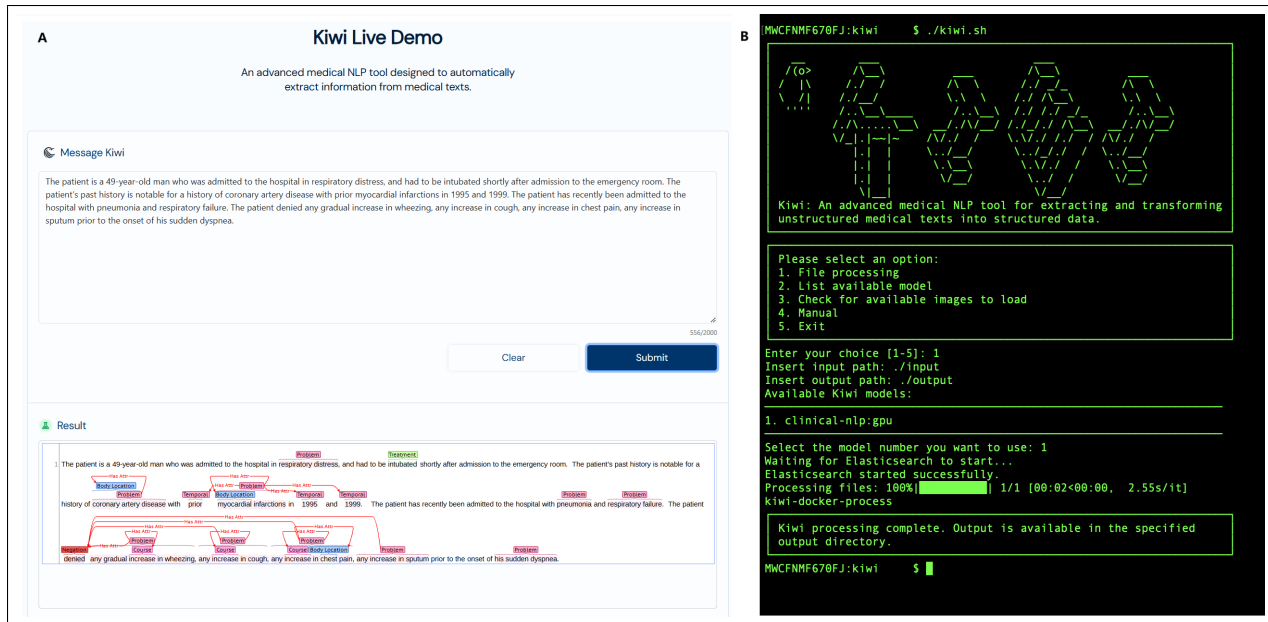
A

Kiwi Live Demo

An advanced medical NLP tool designed to automatically extract information from medical texts.

Message Kiwi

The patient is a 49-year-old man who was admitted to the hospital in respiratory distress, and had to be intubated shortly after admission to the emergency room. The patient's past history is notable for a history of coronary artery disease with prior myocardial infarctions in 1995 and 1999. The patient has recently been admitted to the hospital with pneumonia and respiratory failure. The patient denied any gradual increase in wheezing, any increase in cough, any increase in chest pain, any increase in sputum prior to the onset of his sudden dyspnea.

556/2000

Clear

Submit

Result

Problem Treatment
1 The patient is a 49-year-old man who was admitted to the hospital in respiratory distress, and had to be intubated shortly after admission to the emergency room. The patient's past history is notable for a

Has Attr Has Attr Has Attr Has Attr Has Attr
Body Location Problem Temporal Body Location Problem Temporal Temporal Problem Problem
history of coronary artery disease with prior myocardial infarctions in 1995 and 1999. The patient has recently been admitted to the hospital with pneumonia and respiratory failure. The patient

Has Attr Has Attr Has Attr Has Attr Has Attr Has Attr Has Attr Has Attr
Negation Problem Course Problem Course Problem Course Body Location Problem Problem
denied any gradual increase in wheezing, any increase in cough, any increase in chest pain, any increase in sputum prior to the onset of his sudden dyspnea.

B

MWCFNMF670FJ:kiwi $ ./kiwi.sh

Kiwi: An advanced medical NLP tool for extracting and transforming unstructured medical texts into structured data.

Please select an option:
1. File processing
2. List available model
3. Check for available images to load
4. Manual
5. Exit

Enter your choice [1-5]: 1
Insert input path: ./input
Insert output path: ./output
Available Kiwi models:

1. clinical-nlp:gpu

Select the model number you want to use: 1
Waiting for Elasticsearch to start...
Elasticsearch started successfully.
Processing files: 100%| | 1/1 [00:02<00:00, 2.55s/it]
kiwi-docker-process

Kiwi processing complete. Output is available in the specified output directory.

MWCFNMF670FJ:kiwi $